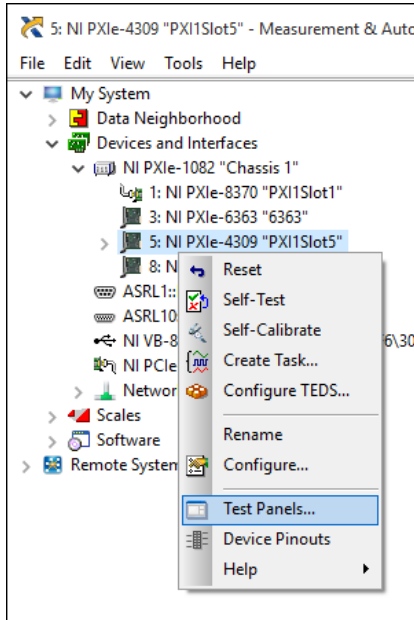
5: NI PXIe-4309 "PXI1Slot5" - Measurement & Auto

File Edit View Tools Help

My System
Data Neighborhood
Devices and Interfaces
NI PXIe-1082 "Chassis 1"
1: NI PXIe-8370 "PXI1Slot1"
3: NI PXIe-6363 "6363"
5: NI PXIe-4309 "PXI1Slot5"
8: N
ASRL1::
ASRL10
NI VB-8
NI PCIe
Networ
Scales
Software
Remote System

Reset
Self-Test
Self-Calibrate
Create Task...
Configure TEDS...
Rename
Configure...
Test Panels...
Device Pinouts
Help

6\30